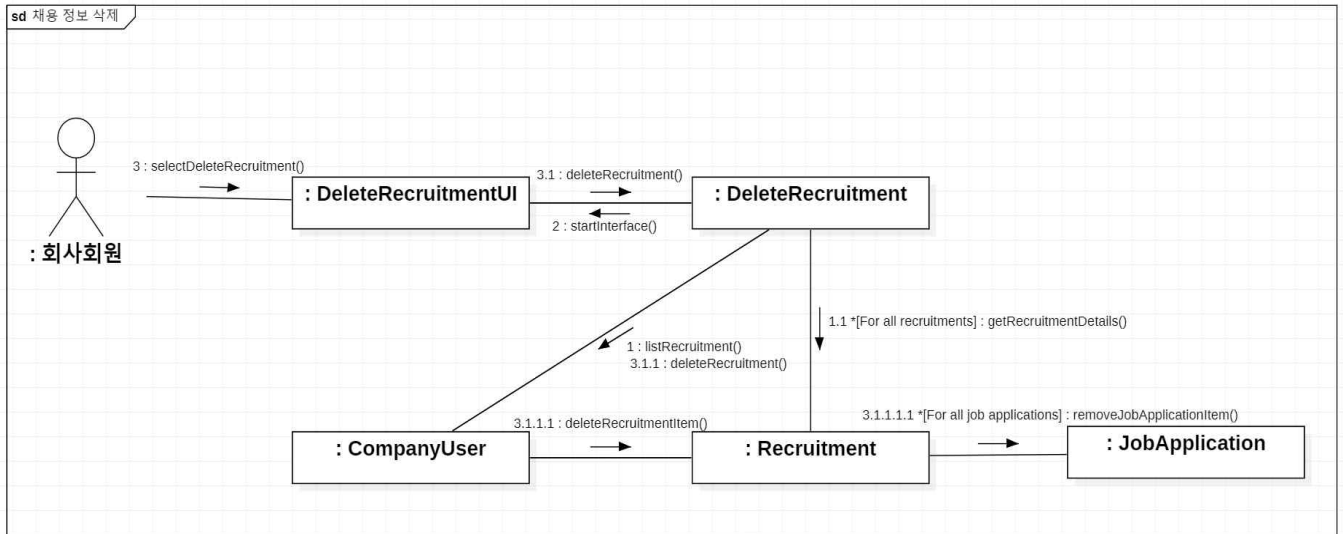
sd 채용 정보 삭제

3 : selectDeleteRecruitment()

: 회사회원

: DeleteRecruitmentUI

3.1 : deleteRecruitment()

2 : startInterface()

: DeleteRecruitment

1.1 *[For all recruitments] : getRecruitmentDetails()

1 : listRecruitment()
3.1.1 : deleteRecruitment()

3.1.1.1 : deleteRecruitmentItem()

3.1.1.1.1 *[For all job applications] : removeJobApplicationItem()

: CompanyUser

: Recruitment

: JobApplication